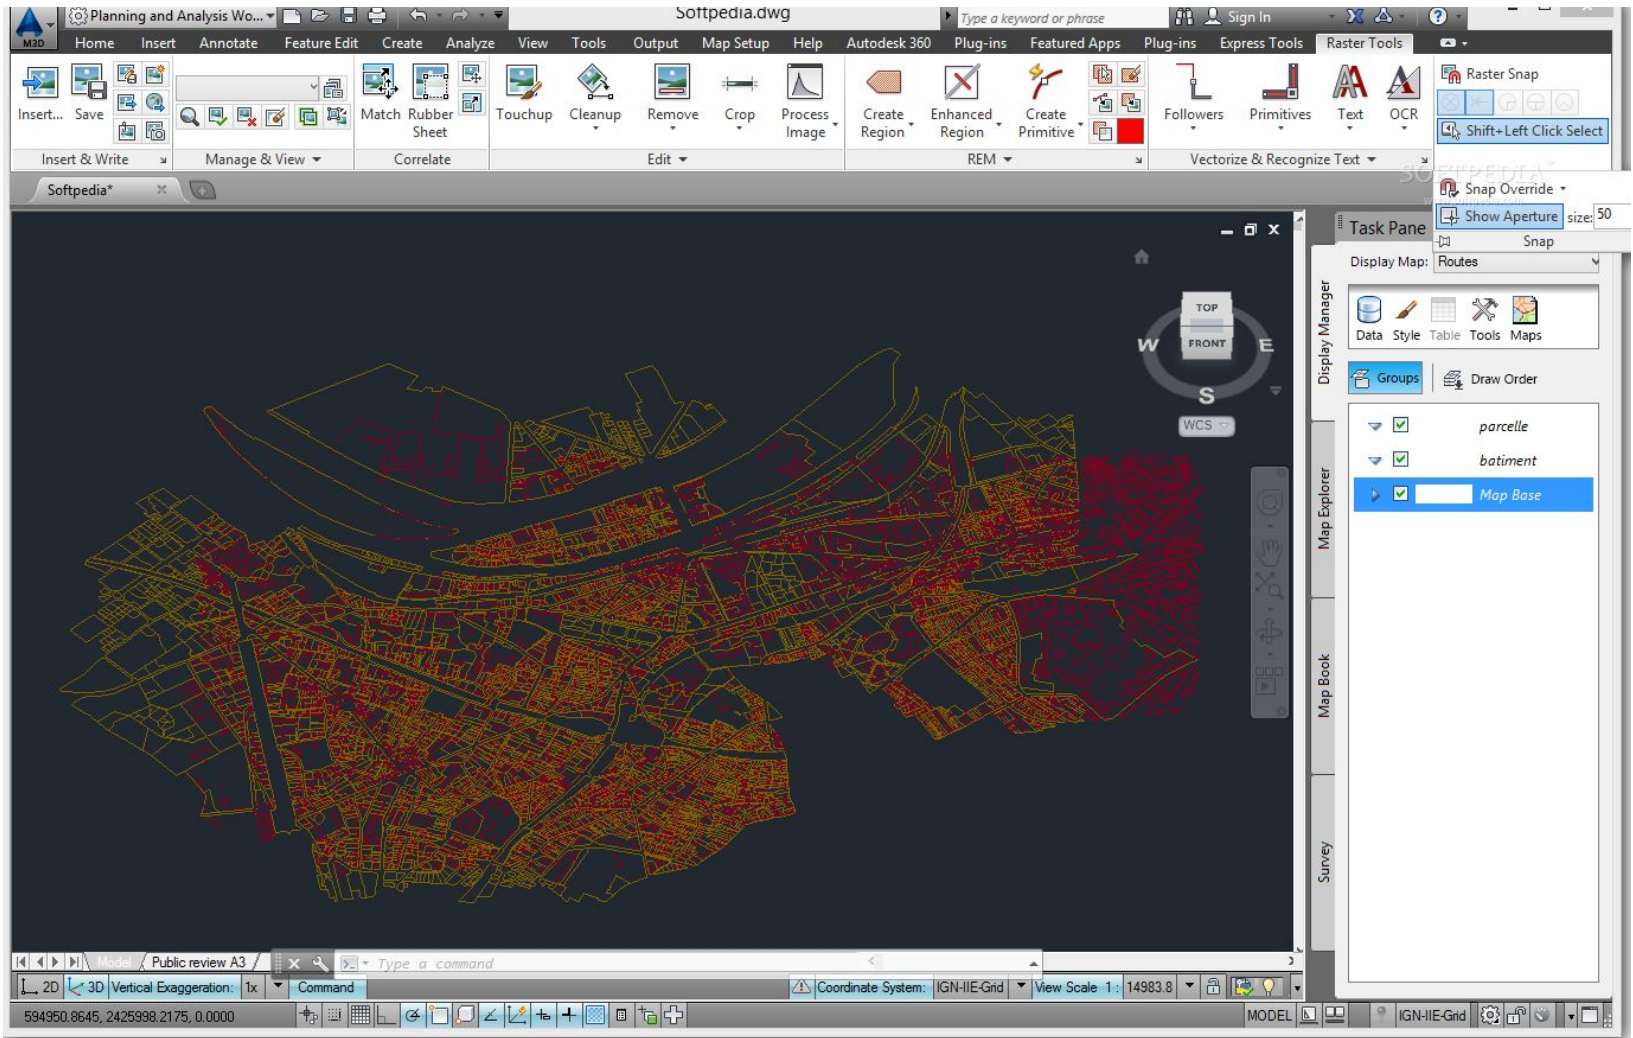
M3D Planning and Analysis Wo... Softpedia.dwg Type a keyword or phrase Sign In ?

Home Insert Annotate Feature Edit Create Analyze View Tools Output Map Setup Help Autodesk 360 Plug-ins Featured Apps Plug-ins Express Tools Raster Tools

Insert... Save Match Rubber Sheet Touchup Cleanup Remove Crop Process Image Create Region Enhanced Region Create Primitive Followers Primitives Text OCR Raster Snap Shift+Left Click Select

Insert & Write Manage & View Correlate Edit REM Vectorize & Recognize Text

Softpedia*

Snap Override Show Aperture size: 50 Snap

Task Pane

Display Map: Routes

Data Style Table Tools Maps

Groups Draw Order

parcelle
batiment
Map Base

Display Manager Map Explorer Map Book Survey

TOP FRONT W E S WCS

Model Public review A3 Type a command

2D 3D Vertical Exaggeration: 1x Command Coordinate System: IGN-IIE-Grid View Scale 1 : 14983.8

594950.8645, 2425998.2175, 0.0000 MODEL IGN-IIE-Grid